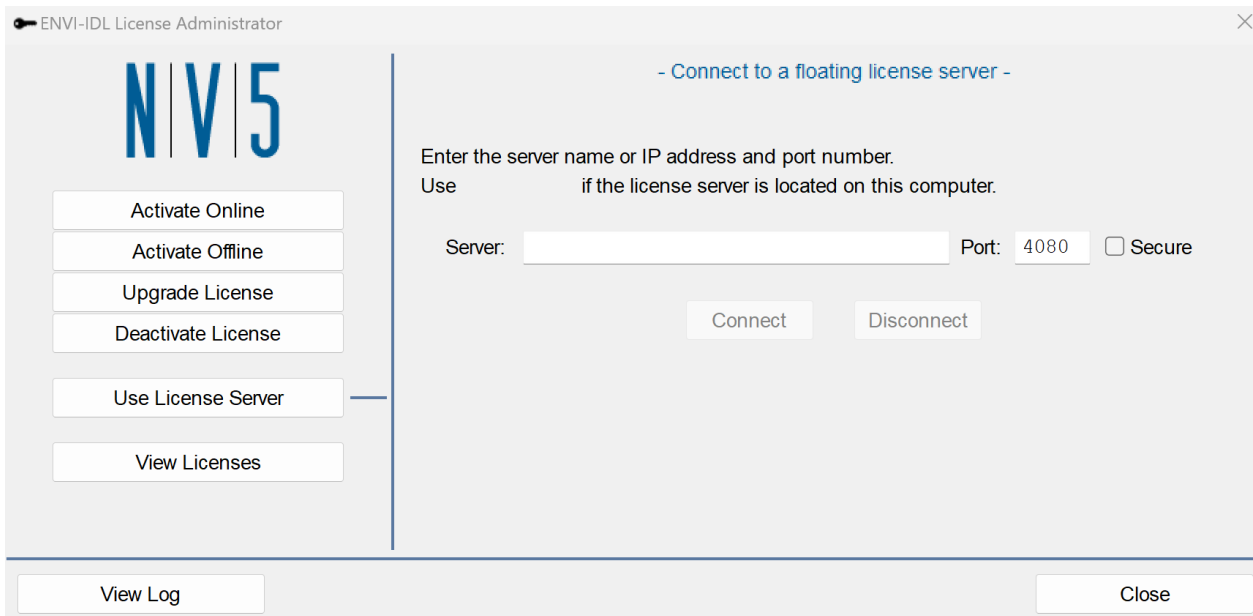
ENVI-IDL License Administrator

NV5

Activate Online
Activate Offline
Upgrade License
Deactivate License

Use License Server

View Licenses

- Connect to a floating license server -

Enter the server name or IP address and port number.
Use if the license server is located on this computer.

Server: Port: 4080 Secure

Connect Disconnect

View Log

Close